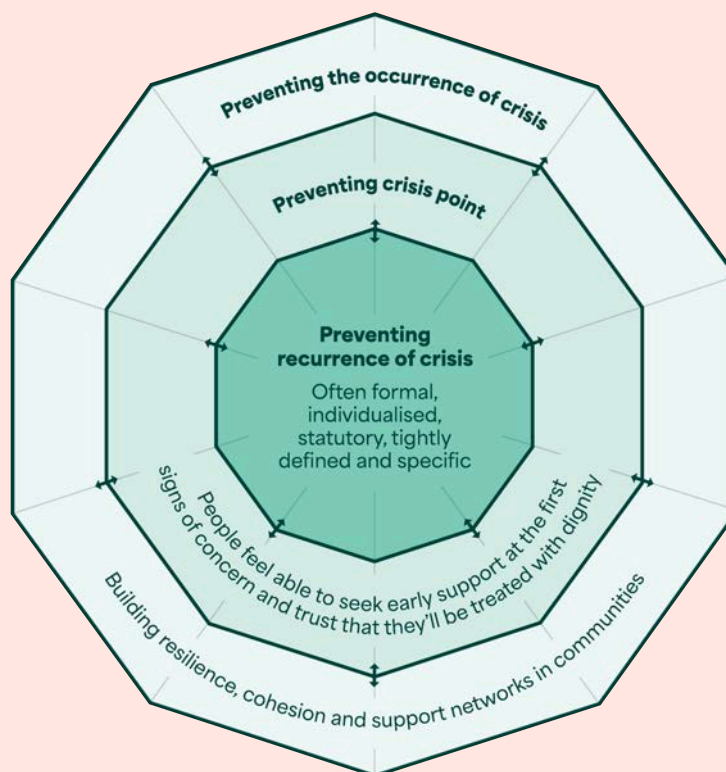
Preventing the occurrence of crisis

Preventing crisis point

Preventing recurrence of crisis

Often formal, individualised, statutory, tightly defined and specific

People feel able to seek early support at the first signs of concern and trust that they'll be treated with dignity

Building resilience, cohesion and support networks in communities